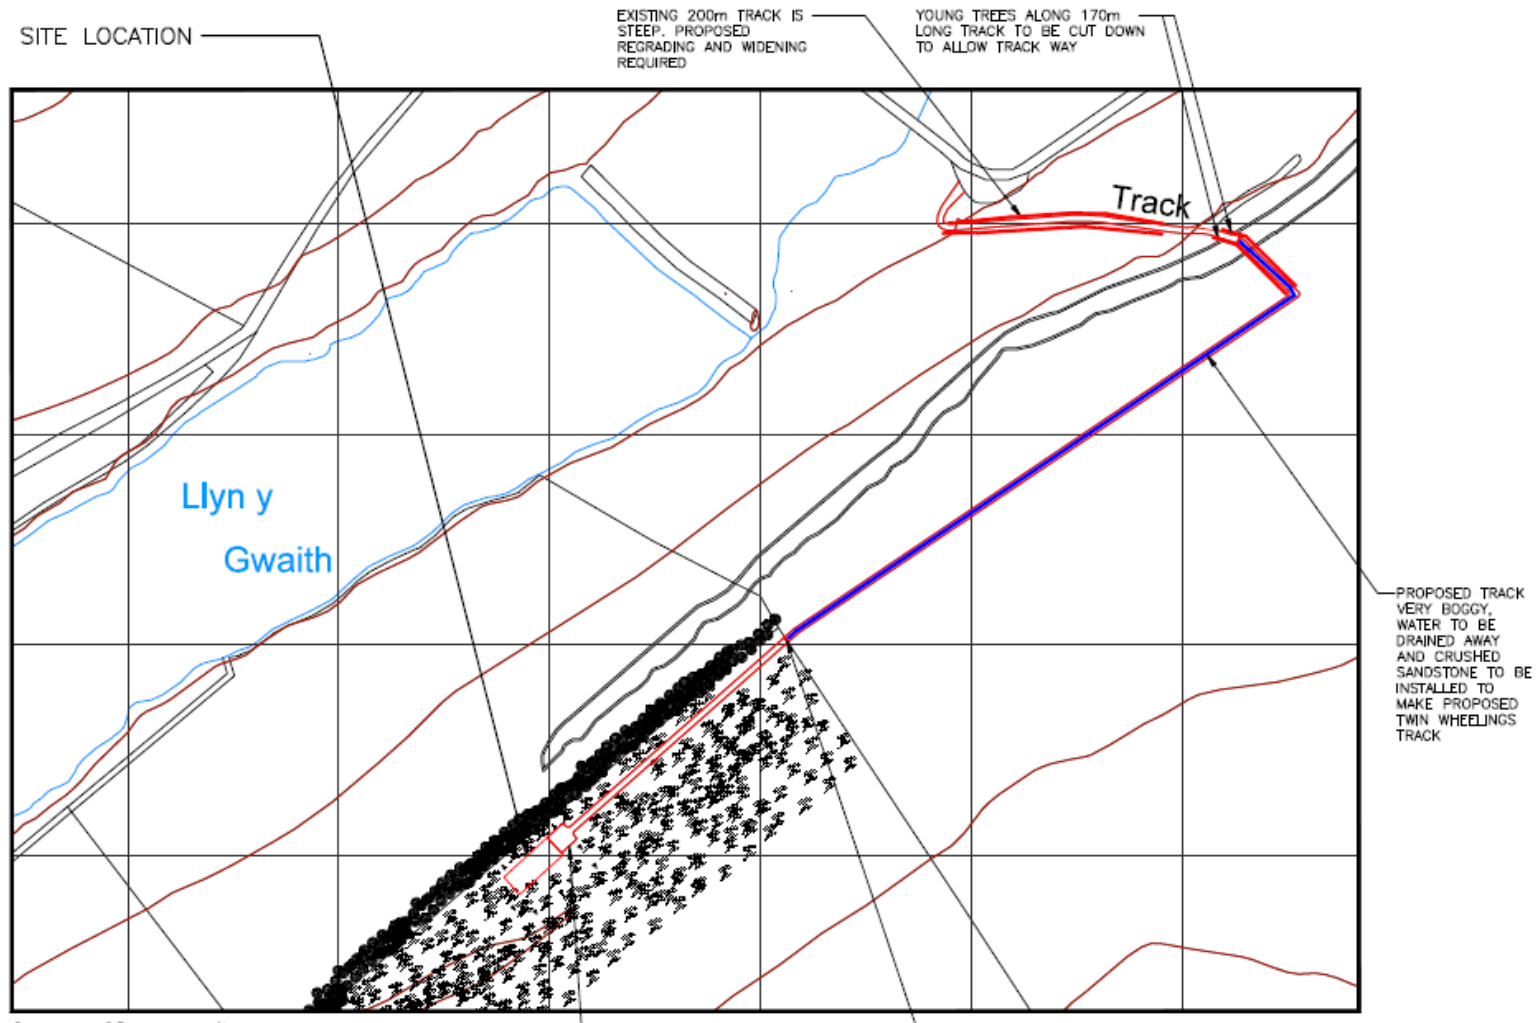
SITE LOCATION

EXISTING 200m TRACK IS STEEP. PROPOSED REGRADING AND WIDENING REQUIRED

YOUNG TREES ALONG 170m LONG TRACK TO BE CUT DOWN TO ALLOW TRACK WAY

Track

Llyn y

Gwaith

PROPOSED TRACK VERY BOGGY, WATER TO BE DRAINED AWAY AND CRUSHED SANDSTONE TO BE INSTALLED TO MAKE PROPOSED TWIN WHEELINGS TRACK